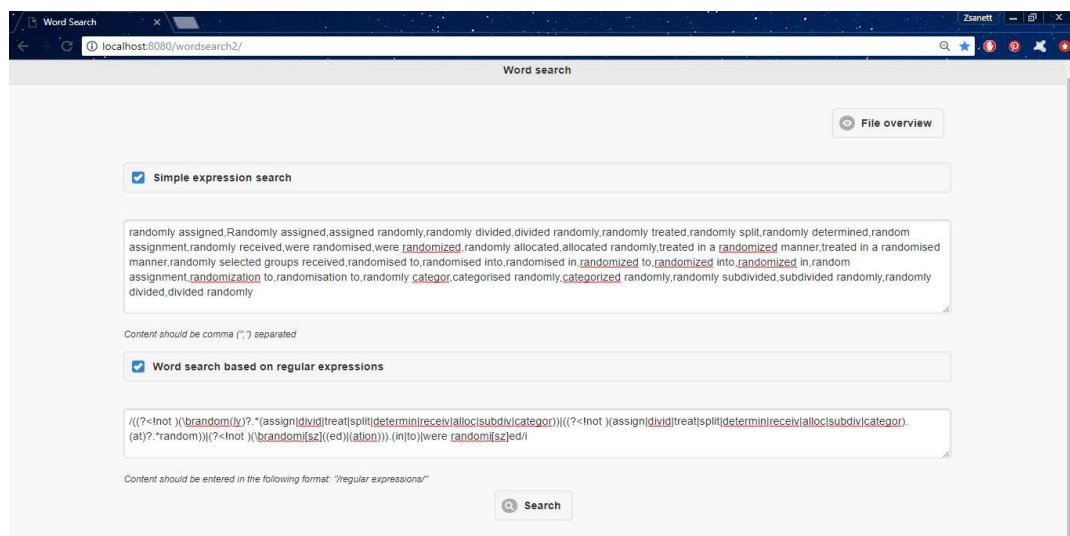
Word Search
Zsanett
localhost:8080/wordsearch2/

Word search

File overview

Simple expression search

randomly assigned,Randomly assigned,assigned randomly,randomly divided,divided randomly,randomly treated,randomly split,randomly determined,random assignment,randomly received,were randomised,were randomized,randomly allocated,allocated randomly,treated in a randomized manner,treated in a randomised manner,randomly selected groups received,randomised to,randomised into,randomised in,randomized to,randomized into,randomized in,random assignment,randomization to,randomisation to,randomly categor,categorised randomly,categorized randomly,randomly subdivided,subdivided randomly,randomly divided,divided randomly

Content should be comma (",") separated

Word search based on regular expressions

/((?<!not )(\brandom(ly)?.*(assign|divid|treat|split|determin|receiv|alloc|subdiv|categor))|((?<!not )(assign|divid|treat|split|determin|receiv|alloc|subdiv|categor).(at)?.*random))|(?<!not )(\brandomi[sz]((ed)|(ation))).(in|to)|were randomi[sz]ed/i

Content should be entered in the following format: "/regular expressions/"

Search